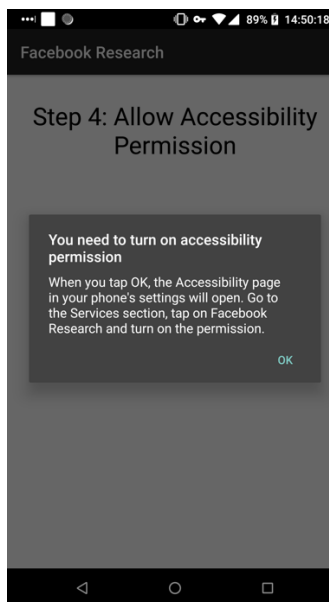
89% 14:50:18

Facebook Research

Step 4: Allow Accessibility Permission

You need to turn on accessibility permission

When you tap OK, the Accessibility page in your phone's settings will open. Go to the Services section, tap on Facebook Research and turn on the permission.

OK